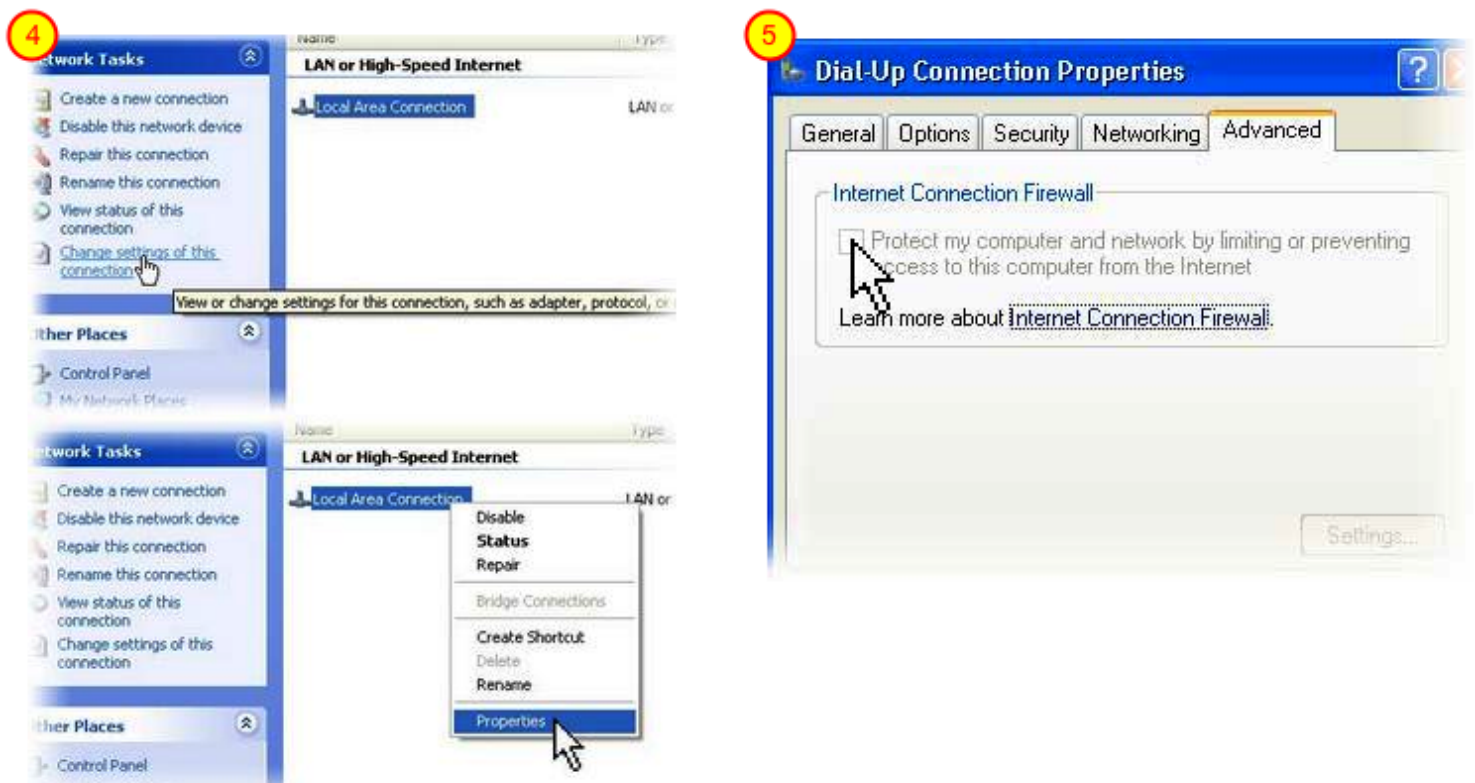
4

twork Tasks

Name

Type

LAN or High-Speed Internet

Local Area Connection

LAN or

Create a new connection
Disable this network device
Repair this connection
Rename this connection
View status of this connection
Change settings of this connection

View or change settings for this connection, such as adapter, protocol, or

ther Places

Control Panel
My Network Places

twork Tasks

Name

Type

LAN or High-Speed Internet

Local Area Connection

LAN or

Create a new connection
Disable this network device
Repair this connection
Rename this connection
View status of this connection
Change settings of this connection

Disable
Status
Repair
Bridge Connections
Create Shortcut
Delete
Rename
Properties

ther Places

Control Panel

5

Dial-Up Connection Properties

General | Options | Security | Networking | Advanced

Internet Connection Firewall

Protect my computer and network by limiting or preventing access to this computer from the Internet

Learn more about Internet Connection Firewall.

Settings...